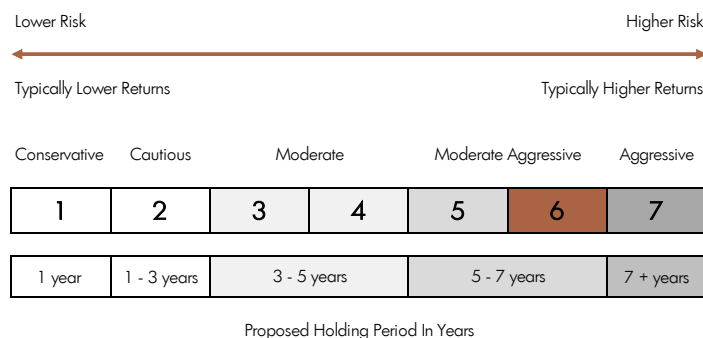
Lower Risk

Higher Risk

Typically Lower Returns

Typically Higher Returns

| Conservative | Cautious | Moderate | | Moderate Aggressive | | Aggressive |
|---|---|---|---|---|---|---|
| 1 | 2 | 3 | 4 | 5 | 6 | 7 |

| 1 year | 1 - 3 years | 3 - 5 years | 5 - 7 years | 7 + years |
|---|---|---|---|---|

Proposed Holding Period In Years